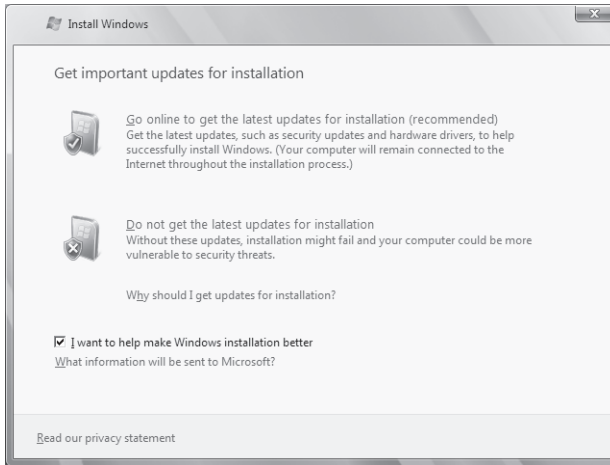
Install Windows

Get important updates for installation

Go online to get the latest updates for installation (recommended)
Get the latest updates, such as security updates and hardware drivers, to help successfully install Windows. (Your computer will remain connected to the Internet throughout the installation process.)

Do not get the latest updates for installation
Without these updates, installation might fail and your computer could be more vulnerable to security threats.

Why should I get updates for installation?

☑ I want to help make Windows installation better
What information will be sent to Microsoft?

Read our privacy statement